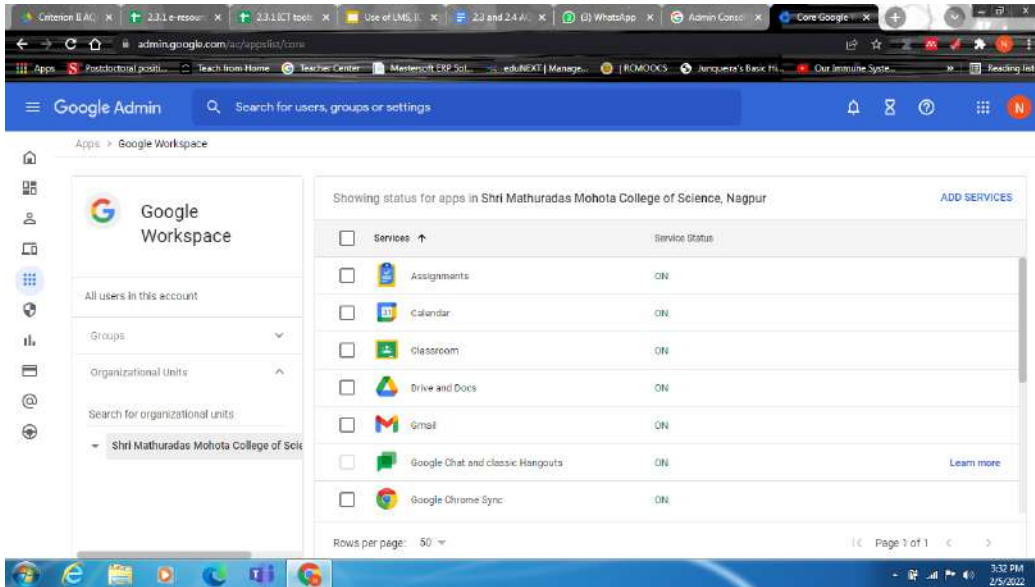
Criterion II AQ | 2.3.1 e-resour | 2.3.1 ICT tools | Use of LMS, I | 2.3 and 2.4 AQ | (3) WhatsApp | Admin Conso | Core Google

admin.google.com/ac/appslist/core

Apps | Postdoctoral positi... | Teach from Home | Teacher Center | Mastersoft ERP Sol... | eduNEXT | Manage... | | ROMOOCS | Junqueira's Basic Hi... | Our Immune Syste... | Reading list

Google Admin | Search for users, groups or settings

Apps > Google Workspace

Google Workspace

All users in this account

Groups

Organizational Units

Search for organizational units

Shri Mathuradas Mohota College of Scie

Showing status for apps in Shri Mathuradas Mohota College of Science, Nagpur

ADD SERVICES

| Services ↑ | Service Status | |
|---|---|---|
| Assignments | ON | |
| Calendar | ON | |
| Classroom | ON | |
| Drive and Docs | ON | |
| Gmail | ON | |
| Google Chat and classic Hangouts | ON | Learn more |
| Google Chrome Sync | ON | |

Rows per page: 50

Page 1 of 1

3:32 PM
2/5/2022